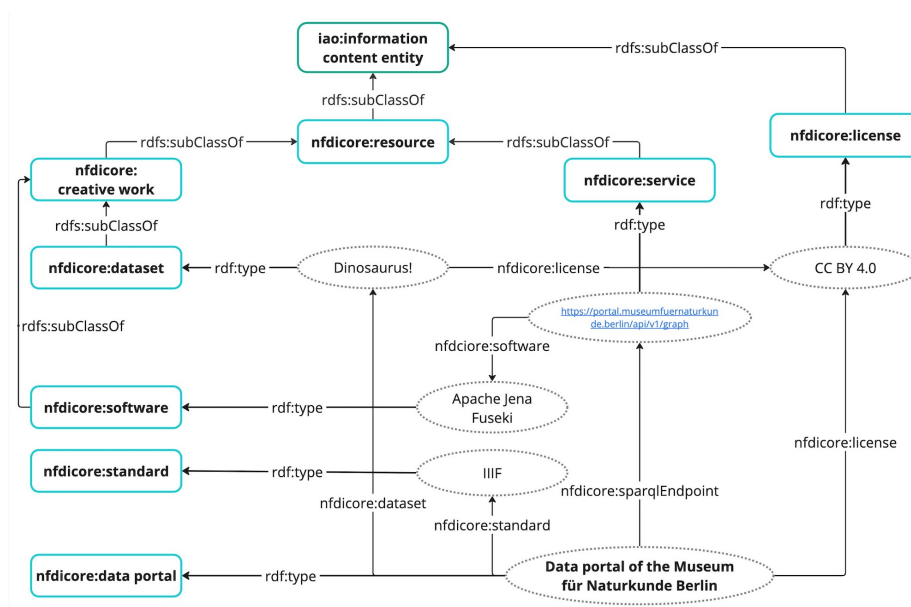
iao:information content entity

rdfs:subClassOf

rdfs:subClassOf

nfdicore:resource

rdfs:subClassOf

rdfs:subClassOf

nfdicore:license

nfdicore: creative work

nfdicore:service

rdfs:subClassOf

rdf:type

rdf:type

nfdicore:dataset

rdf:type

Dinosaurus!

nfdicore:license

CC BY 4.0

rdfs:subClassOf

https://portal.museumfuernaturkunde.berlin/api/v1/graph

nfdciore:software

Apache Jena Fuseki

nfdicore:software

rdf:type

nfdicore:license

nfdicore:standard

rdf:type

IIIF

nfdicore:sparqlEndpoint

nfdicore:dataset

nfdicore:standard

nfdicore:data portal

rdf:type

Data portal of the Museum für Naturkunde Berlin